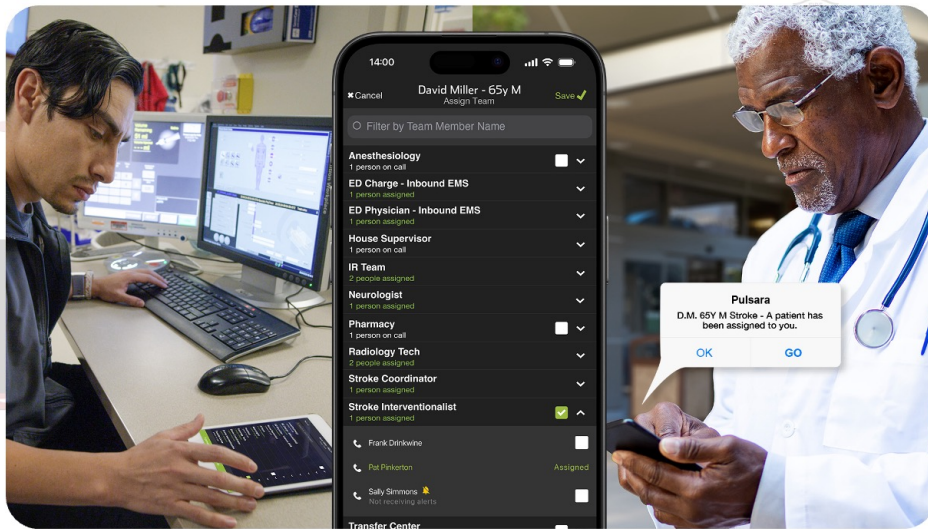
14:00

Cancel
David Miller - 65y M
Assign Team
Save

Filter by Team Member Name

Anesthesiology
1 person on call

ED Charge - Inbound EMS
1 person assigned

ED Physician - Inbound EMS
1 person assigned

House Supervisor
1 person on call

IR Team
2 people assigned

Neurologist
1 person assigned

Pharmacy
1 person on call

Radiology Tech
2 people assigned

Stroke Coordinator
1 person assigned

Stroke Interventionalist
1 person assigned

Frank Drinkwine

Pat Pinkerton
Assigned

Sally Simmons
Not receiving alerts

Transfer Center

Pulsara
D.M. 65Y M Stroke - A patient has been assigned to you.
OK
GO